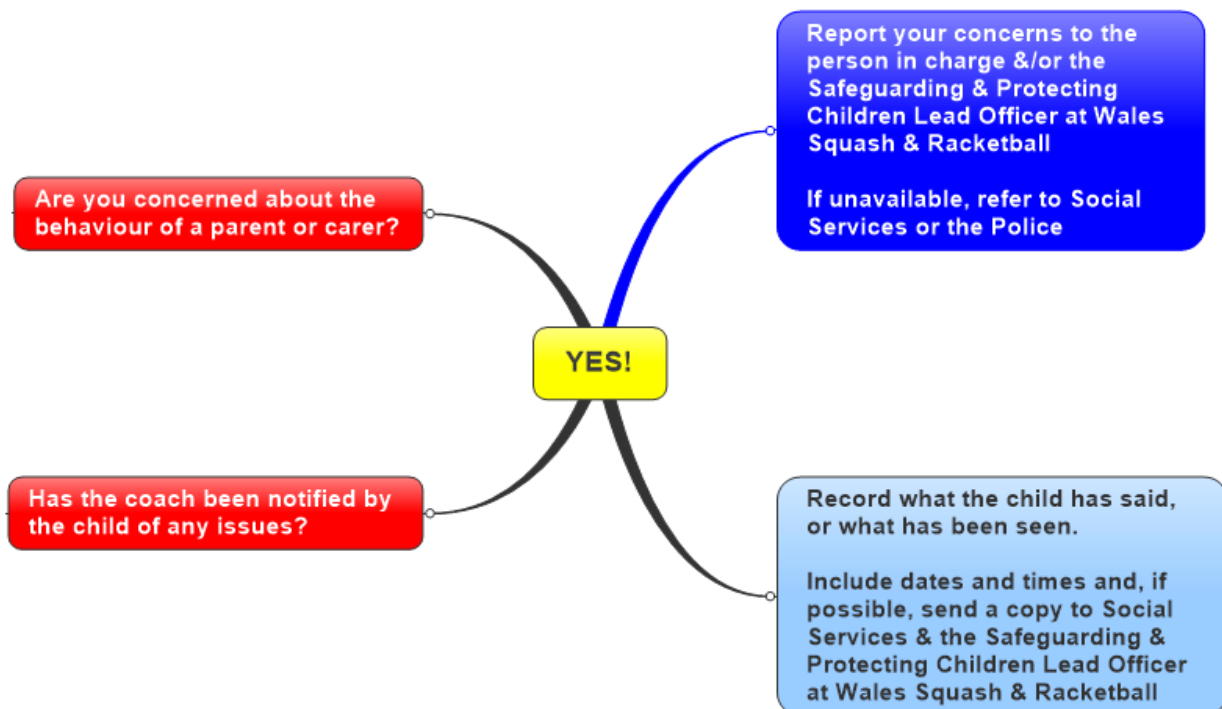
Are you concerned about the behaviour of a parent or carer?

Has the coach been notified by the child of any issues?

YES!

Report your concerns to the person in charge &/or the Safeguarding & Protecting Children Lead Officer at Wales Squash & Racketball

If unavailable, refer to Social Services or the Police

Record what the child has said, or what has been seen.

Include dates and times and, if possible, send a copy to Social Services & the Safeguarding & Protecting Children Lead Officer at Wales Squash & Racketball